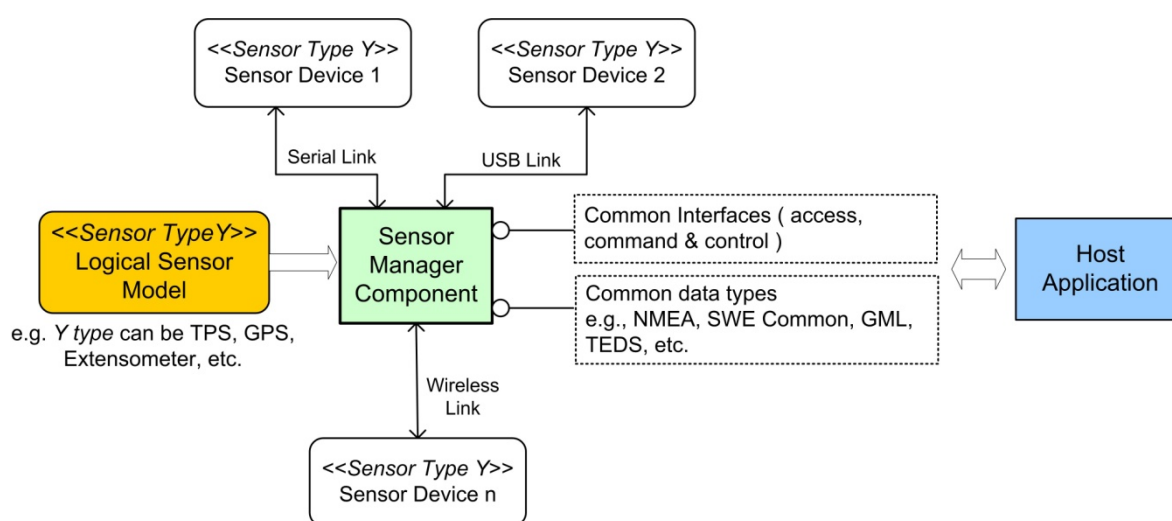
<<Sensor Type Y>>
Sensor Device 1

<<Sensor Type Y>>
Sensor Device 2

Serial Link

USB Link

<<Sensor TypeY>>
Logical Sensor
Model

e.g. Y type can be TPS, GPS, Extensometer, etc.

Sensor
Manager
Component

Common Interfaces ( access, command & control )

Common data types
e.g., NMEA, SWE Common, GML, TEDS, etc.

Host
Application

Wireless
Link

<<Sensor Type Y>>
Sensor Device n